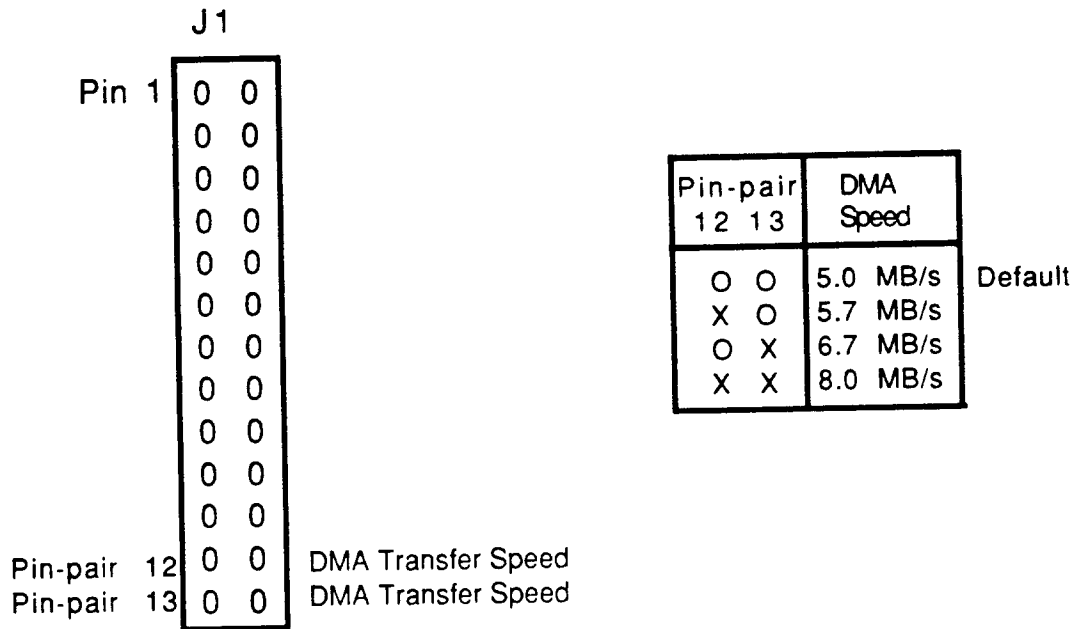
J1

Pin 1

| 0 | 0 |
|---|---|
| 0 | 0 |
| 0 | 0 |
| 0 | 0 |
| 0 | 0 |
| 0 | 0 |
| 0 | 0 |
| 0 | 0 |
| 0 | 0 |
| 0 | 0 |
| 0 | 0 |
| 0 | 0 |
| 0 | 0 |

Pin-pair 12 DMA Transfer Speed
Pin-pair 13 DMA Transfer Speed

| Pin-pair 12 13 | DMA Speed | |
|---|---|---|
| O O | 5.0 MB/s | Default |
| X O | 5.7 MB/s | |
| O X | 6.7 MB/s | |
| X X | 8.0 MB/s | |